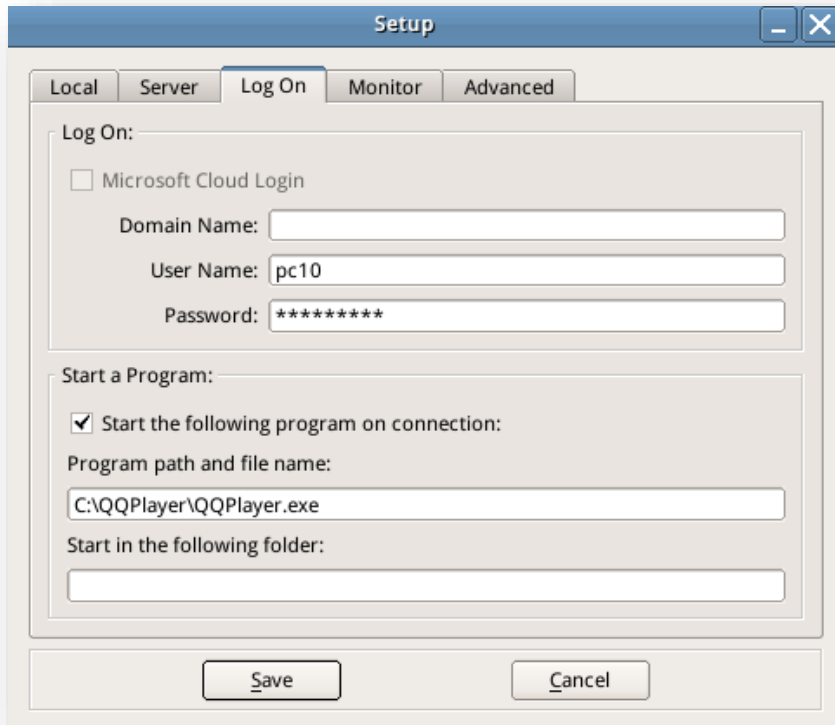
Setup

Local | Server | Log On | Monitor | Advanced

Log On:

Microsoft Cloud Login

Domain Name:

User Name: pc10

Password: *********

Start a Program:

✓ Start the following program on connection:

Program path and file name:

C:\QQPlayer\QQPlayer.exe

Start in the following folder:

Save

Cancel